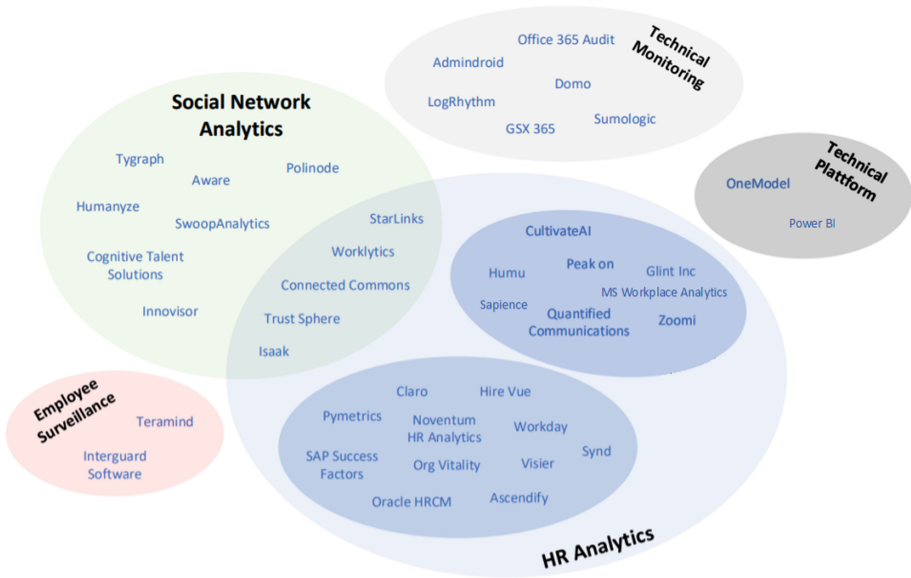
Technical Monitoring

Office 365 Audit
Admindroid
Domo
LogRhythm
Sumologic
GSX 365

Social Network Analytics

Tygraph
Aware
Polinode
Humanyze
SwoopAnalytics
Cognitive Talent Solutions
Innovisor

StarLinks
Worklytics
Connected Commons
Trust Sphere
Isaak

Technical Platform

OneModel
Power BI

CultivateAI
Humu
Peak on
Glint Inc
Sapience
MS Workplace Analytics
Quantified Communications
Zoomi

Employee Surveillance

Teramind
Interguard Software

Claro
Hire Vue
Pymetrics
Noventum HR Analytics
Workday
SAP Success Factors
Org Vitality
Visier
Synd
Oracle HRCM
Ascendify

HR Analytics